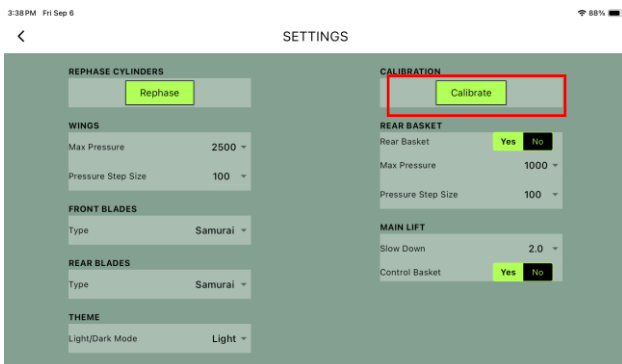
3:38 PM Fri Sep 6

88%

<

SETTINGS

REPHASE CYLINDERS

Rephase

WINGS

Max Pressure 2500

Pressure Step Size 100

FRONT BLADES

Type Samurai

REAR BLADES

Type Samurai

THEME

Light/Dark Mode Light

CALIBRATION

Calibrate

REAR BASKET

Rear Basket Yes No

Max Pressure 1000

Pressure Step Size 100

MAIN LIFT

Slow Down 2.0

Control Basket Yes No